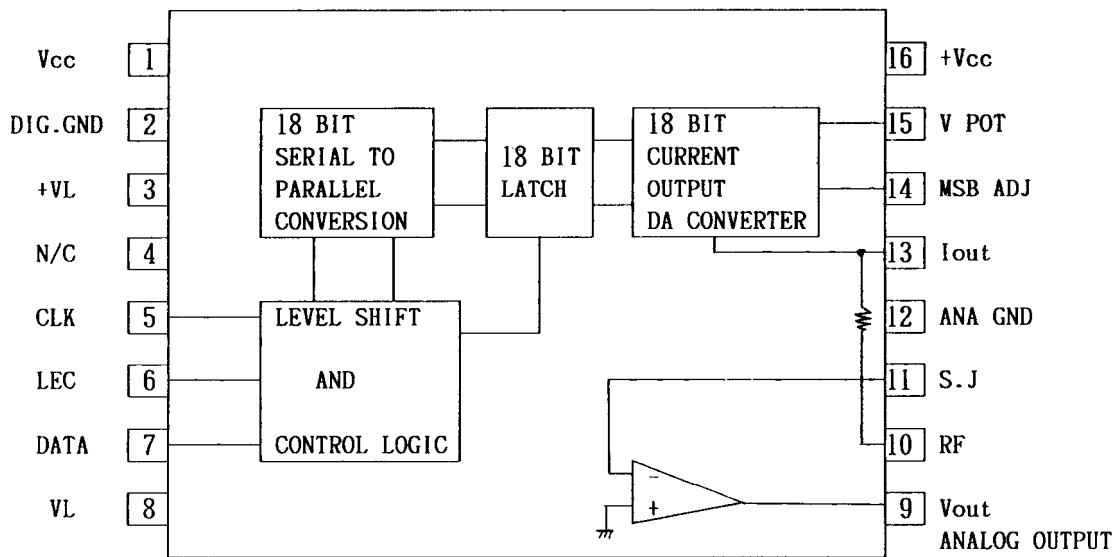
Vcc 1
DIG.GND 2
+VL 3
N/C 4
CLK 5
LEC 6
DATA 7
VL 8

18 BIT SERIAL TO PARALLEL CONVERSION

18 BIT LATCH

18 BIT CURRENT OUTPUT DA CONVERTER

LEVEL SHIFT

AND

CONTROL LOGIC

−
+

16 +Vcc
15 V POT
14 MSB ADJ
13 Iout
12 ANA GND
11 S.J
10 RF
9 Vout
ANALOG OUTPUT